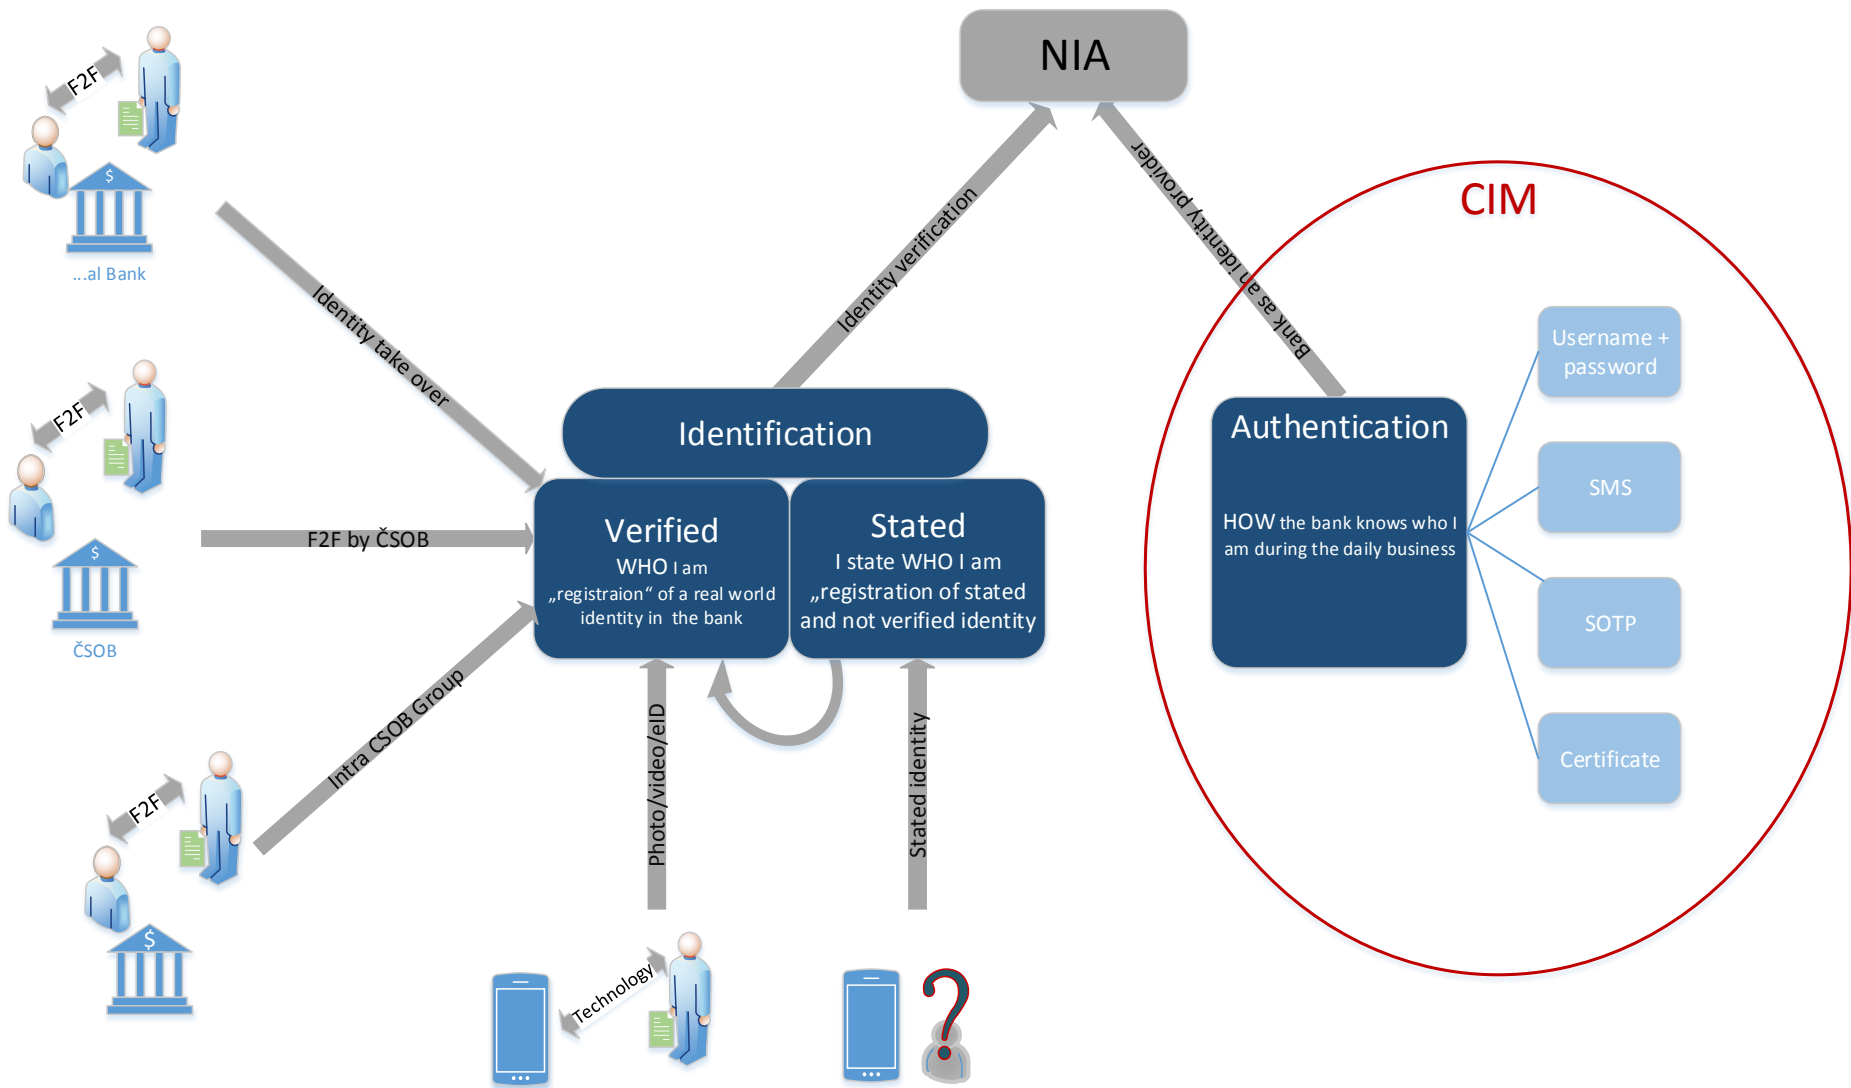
NIA

CIM

F2F

...al Bank

Identity take over

Identity verification

Bank as identity provider

F2F

F2F by ČSOB

ČSOB

Identification

Verified
WHO I am
„registraion“ of a real world identity in the bank

Stated
I state WHO I am
„registration of stated and not verified identity

Authentication

HOW the bank knows who I am during the daily business

Username + password

SMS

SOTP

Certificate

F2F

Intra CSOB Group

Photo/video/eID

Stated identity

Technology

$

$

$